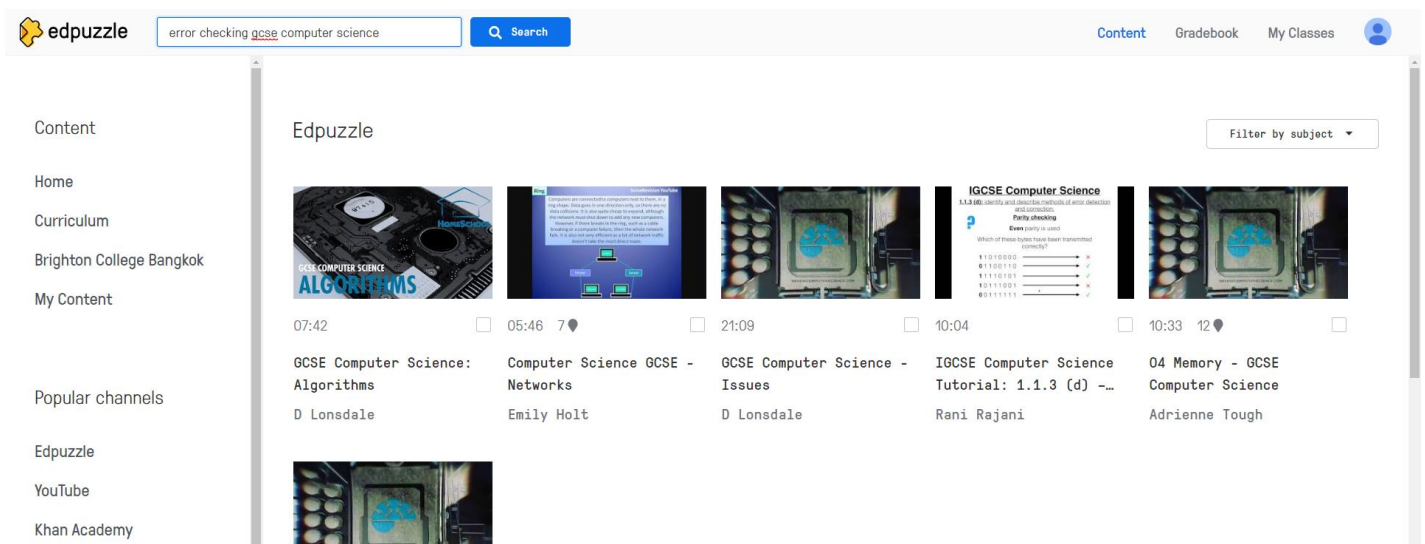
edpuzzle

error checking gcse computer science

Search

Content Gradebook My Classes

Content

Home

Curriculum

Brighton College Bangkok

My Content

Popular channels

Edpuzzle

YouTube

Khan Academy

Edpuzzle

Filter by subject

GCSE COMPUTER SCIENCE
ALGORITHMS

07:42

GCSE Computer Science: Algorithms

D Lonsdale

05:46 7

Computer Science GCSE - Networks

Emily Holt

21:09

GCSE Computer Science - Issues

D Lonsdale

IGCSE Computer Science
1.1.3 (d): identify and describe methods of error detection and correction
Parity checking
Even parity is used
Which of these bytes have been transmitted correctly?
11010000
01100110
11110101
10111001
00111111

10:04

IGCSE Computer Science Tutorial: 1.1.3 (d) -…

Rani Rajani

10:33 12

04 Memory - GCSE Computer Science

Adrienne Tough